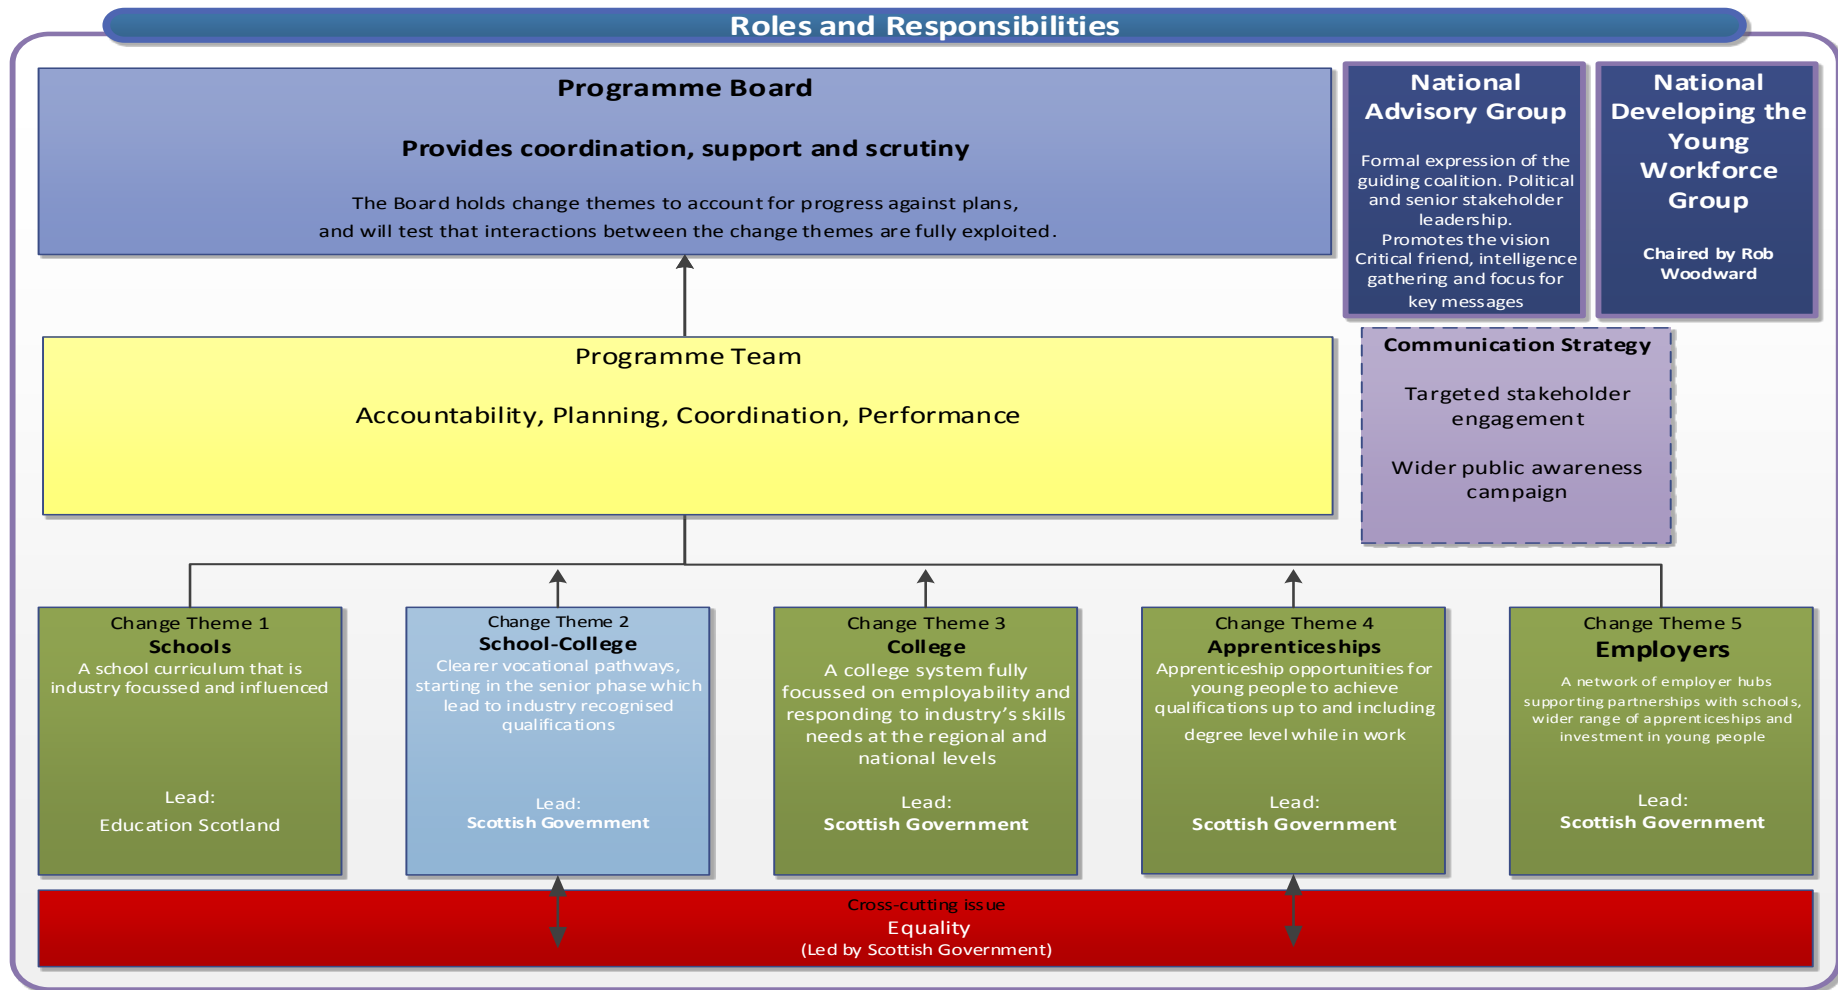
Roles and Responsibilities

Programme Board

Provides coordination, support and scrutiny

The Board holds change themes to account for progress against plans, and will test that interactions between the change themes are fully exploited.

National Advisory Group

Formal expression of the guiding coalition. Political and senior stakeholder leadership. Promotes the vision Critical friend, intelligence gathering and focus for key messages

National Developing the Young Workforce Group

Chaired by Rob Woodward

Programme Team

Accountability, Planning, Coordination, Performance

Communication Strategy

Targeted stakeholder engagement

Wider public awareness campaign

Change Theme 1
Schools
A school curriculum that is industry focussed and influenced

Lead:
Education Scotland

Change Theme 2
School-College
Clearer vocational pathways, starting in the senior phase which lead to industry recognised qualifications

Lead:
Scottish Government

Change Theme 3
College
A college system fully focussed on employability and responding to industry's skills needs at the regional and national levels

Lead:
Scottish Government

Change Theme 4
Apprenticeships
Apprenticeship opportunities for young people to achieve qualifications up to and including degree level while in work

Lead:
Scottish Government

Change Theme 5
Employers
A network of employer hubs supporting partnerships with schools, wider range of apprenticeships and investment in young people

Lead:
Scottish Government

Cross-cutting issue
Equality
(Led by Scottish Government)